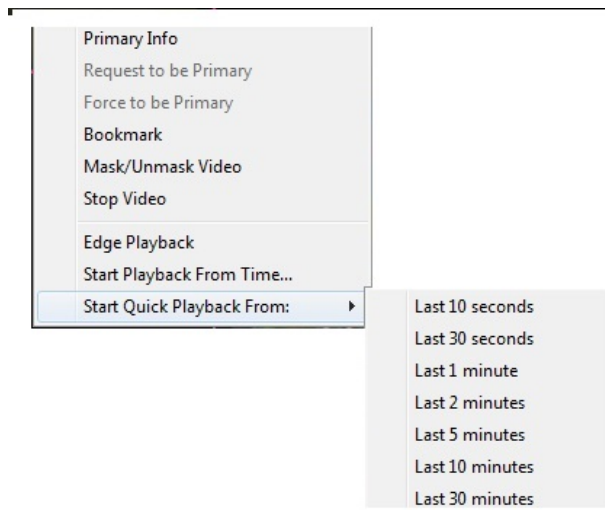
Primary Info
Request to be Primary
Force to be Primary
Bookmark
Mask/Unmask Video
Stop Video
Edge Playback
Start Playback From Time...
Start Quick Playback From:

Last 10 seconds
Last 30 seconds
Last 1 minute
Last 2 minutes
Last 5 minutes
Last 10 minutes
Last 30 minutes